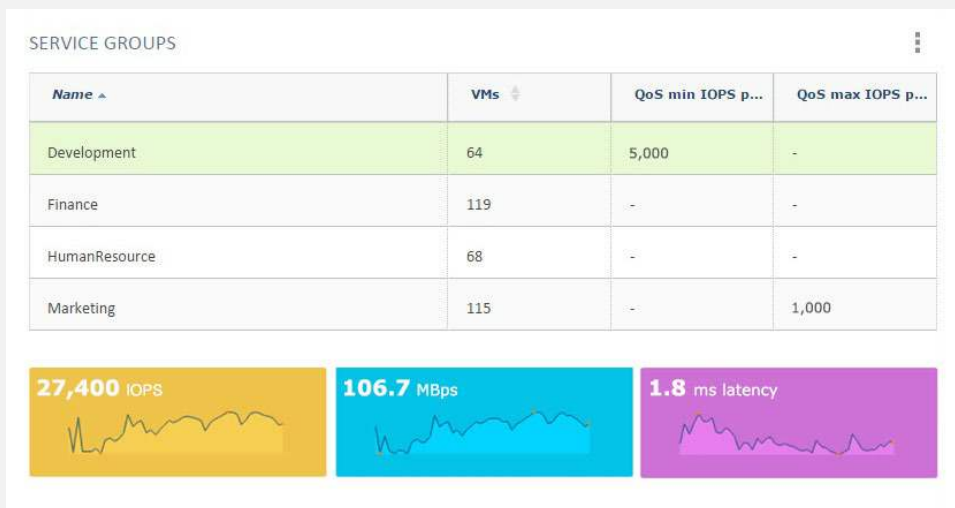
SERVICE GROUPS

| Name ▲ | VMs | QoS min IOPS p... | QoS max IOPS p... |
|---|---|---|---|
| Development | 64 | 5,000 | - |
| Finance | 119 | - | - |
| HumanResource | 68 | - | - |
| Marketing | 115 | - | 1,000 |

27,400 IOPS

106.7 MBps

1.8 ms latency